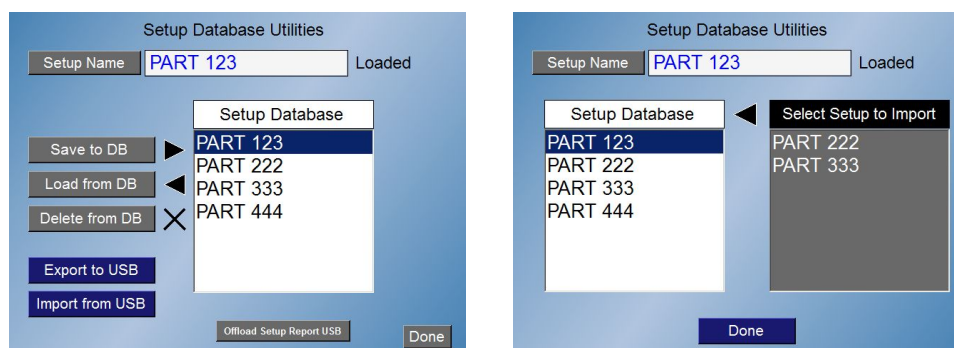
Setup Database Utilities

Setup Name PART 123 Loaded

Setup Database

Save to DB

Load from DB

Delete from DB

PART 123
PART 222
PART 333
PART 444

Export to USB

Import from USB

Offload Setup Report USB

Done

Setup Database Utilities

Setup Name PART 123 Loaded

Setup Database

PART 123
PART 222
PART 333
PART 444

Select Setup to Import

PART 222
PART 333

Done